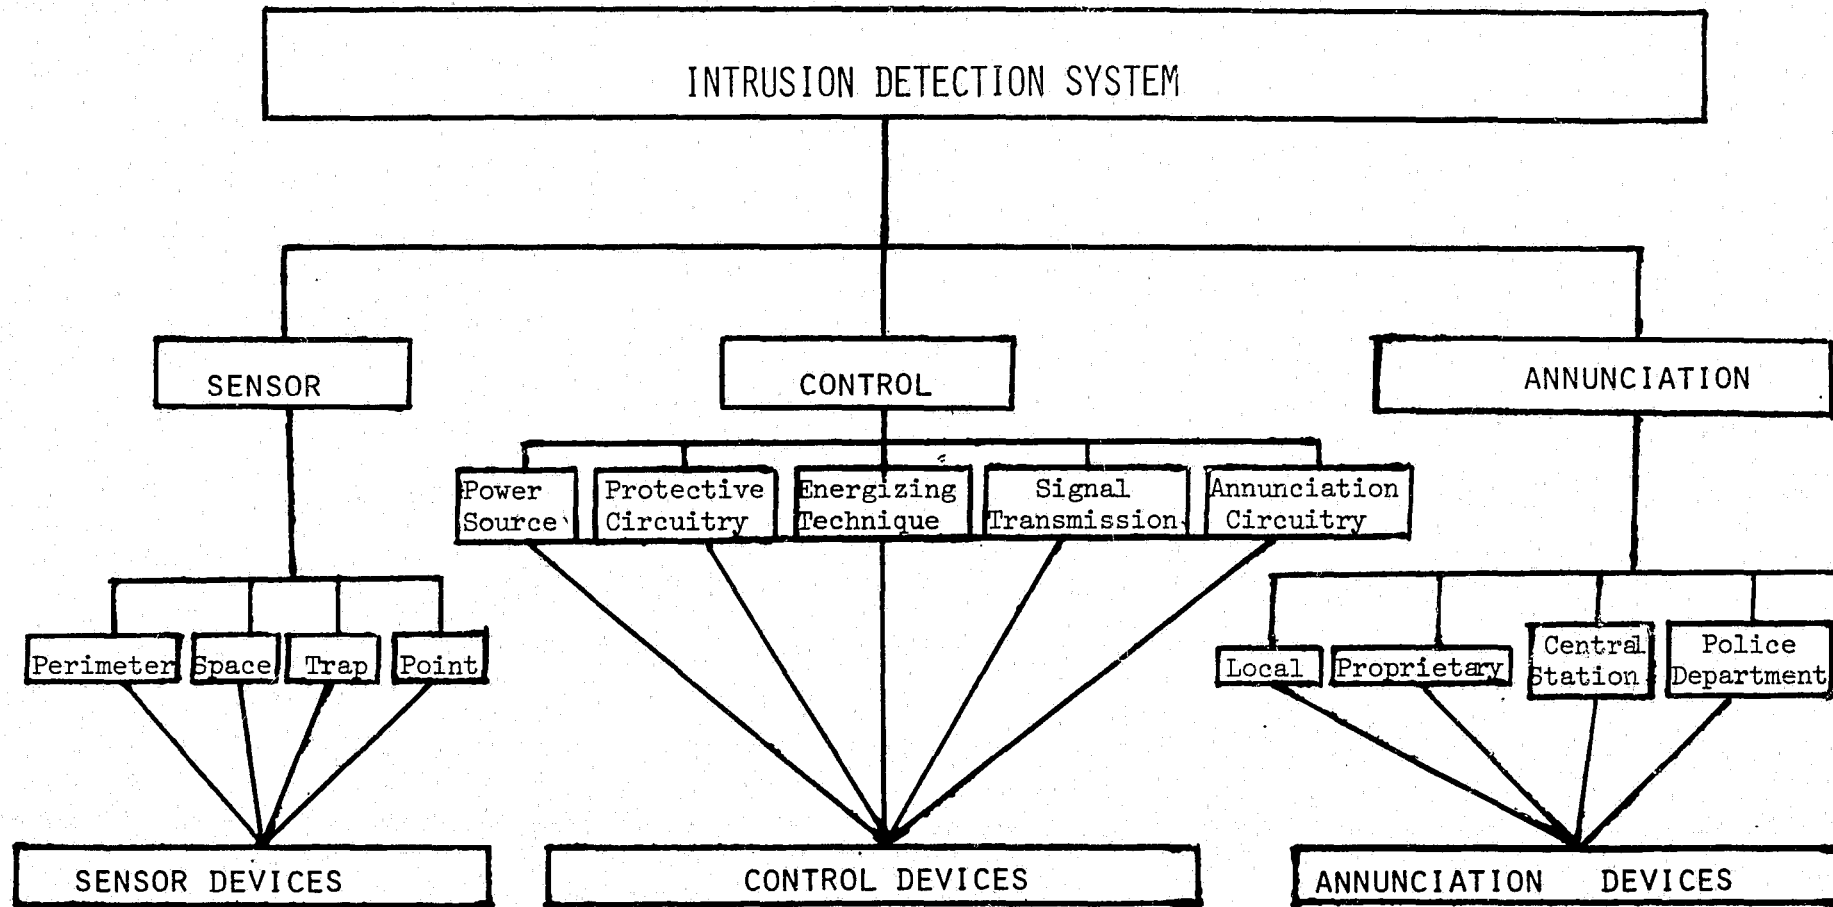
INTRUSION DETECTION SYSTEM

SENSOR

CONTROL

ANNUNCIATION

Power Source

Protective Circuitry

Energizing Technique

Signal Transmission

Annunciation Circuitry

Perimeter

Space

Trap

Point

Local

Proprietary

Central Station

Police Department

SENSOR DEVICES

CONTROL DEVICES

ANNUNCIATION DEVICES